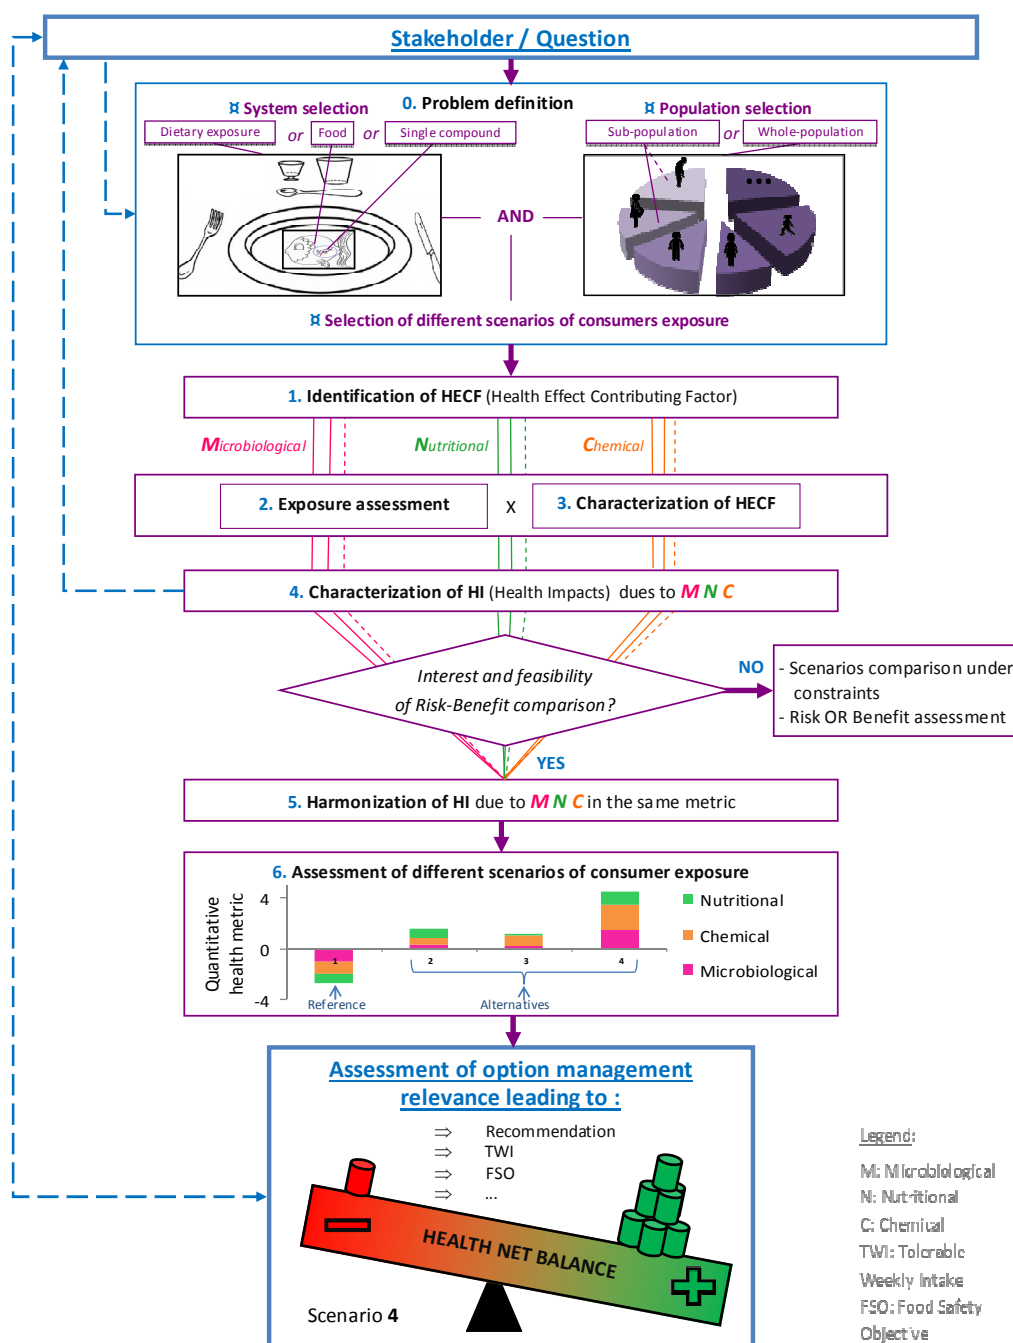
Stakeholder / Question

0. Problem definition

¤ System selection

Dietary exposure or Food or Single compound

¤ Population selection

Sub-population or Whole-population

AND

¤ Selection of different scenarios of consumers exposure

1. Identification of HECF (Health Effect Contributing Factor)

Microbiological Nutritional Chemical

2. Exposure assessment x 3. Characterization of HECF

4. Characterization of HI (Health Impacts) dues to M N C

Interest and feasibility of Risk-Benefit comparison?

NO

- Scenarios comparison under constraints
- Risk OR Benefit assessment

YES

5. Harmonization of HI due to M N C in the same metric

6. Assessment of different scenarios of consumer exposure

Quantitative health metric

4

0

-4

1 2 3 4

Reference Alternatives

Nutritional

Chemical

Microbiological

Assessment of option management relevance leading to :

⇒ Recommendation
⇒ TWI
⇒ FSO
⇒ ...

HEALTH NET BALANCE

Scenario 4

Legend:

M: Microbiological
N: Nutritional
C: Chemical
TWI: Tolerable Weekly Intake
FSO: Food Safety Objective